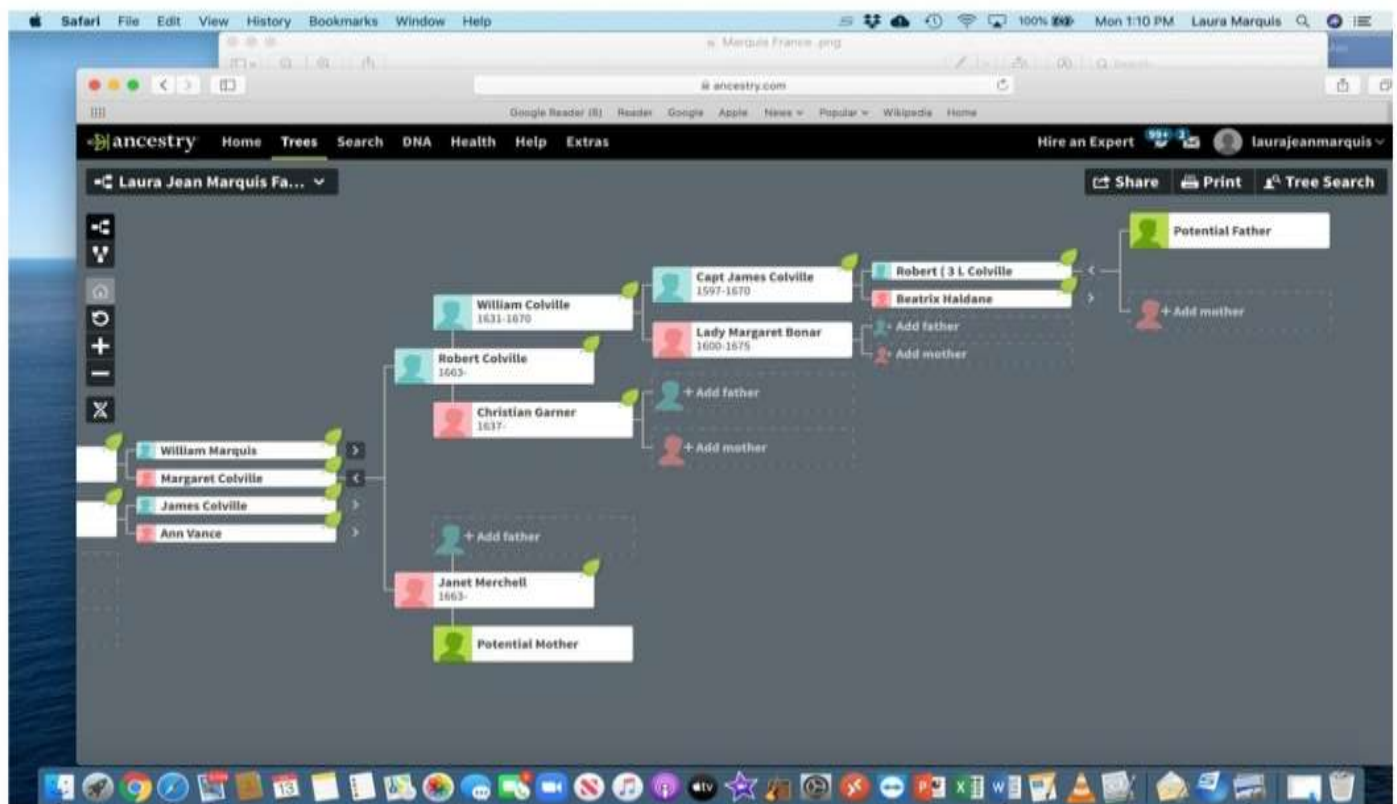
Safari File Edit View History Bookmarks Window Help

100% Mon 1:10 PM Laura Marquis

Marquis France.png

ancestry.com

Google Reader (8) Reader Google Apple News Popular Wikipedia Home

ancestry Home Trees Search DNA Health Help Extras

Hire an Expert 99+ laurajeanmarquis

Laura Jean Marquis Fa...

Share Print Tree Search

Potential Father

Robert ( 3 L Colville

Beatrix Haldane

+ Add mother

Capt James Colville
1597-1670

Lady Margaret Bonar
1600-1675

+ Add father

+ Add mother

William Colville
1631-1670

Robert Colville
1663-

Christian Garner
1637-

+ Add father

+ Add mother

William Marquis

Margaret Colville

James Colville

Ann Vance

+ Add father

Janet Merchell
1663-

Potential Mother